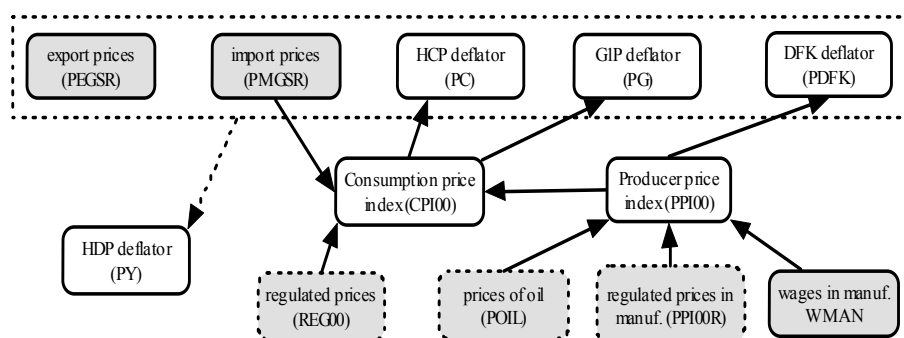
export prices (PEGSR)

import prices (PMGSR)

HCP deflator (PC)

GIP deflator (PG)

DFK deflator (PDFK)

Consumption price index(CPI00)

Producer price index(PPI00)

HDP deflator (PY)

regulated prices (REG00)

prices of oil (POIL)

regulated prices in manuf. (PPI00R)

wages in manuf. WMAN